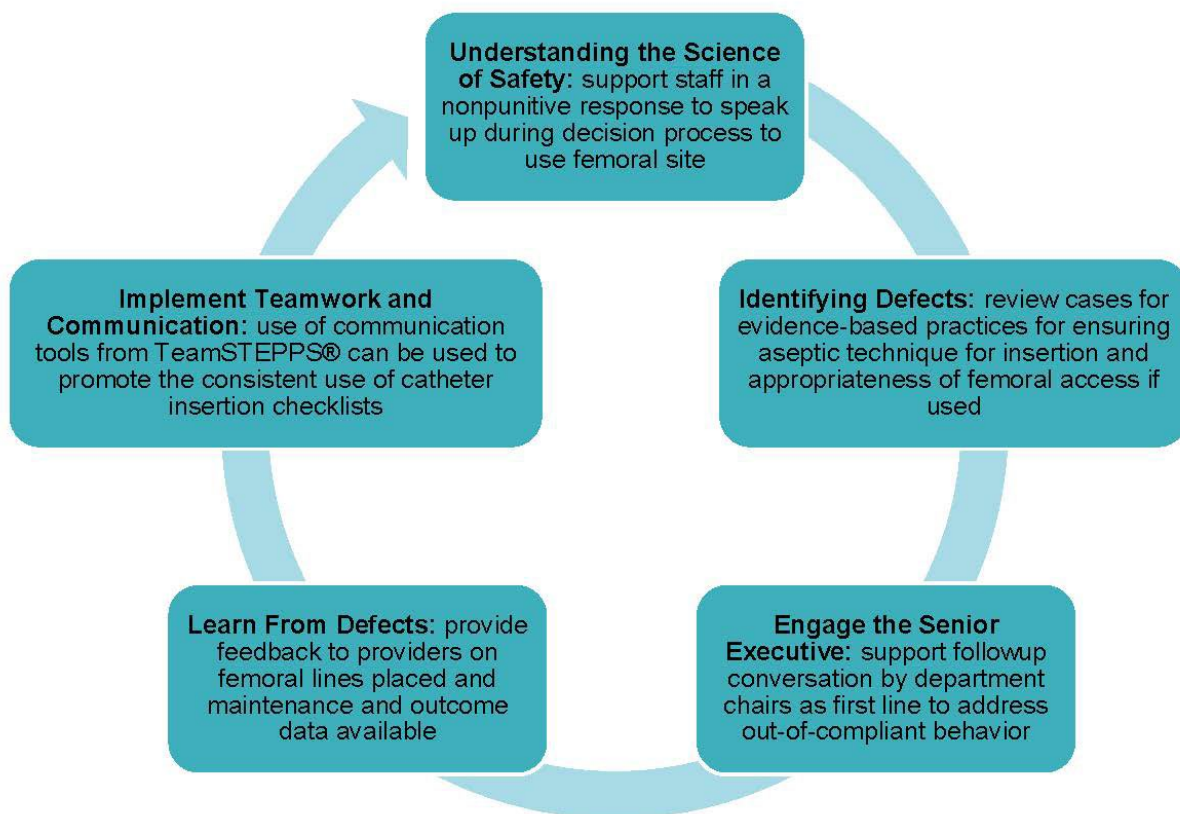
Understanding the Science of Safety: support staff in a nonpunitive response to speak up during decision process to use femoral site

Identifying Defects: review cases for evidence-based practices for ensuring aseptic technique for insertion and appropriateness of femoral access if used

Engage the Senior Executive: support followup conversation by department chairs as first line to address out-of-compliant behavior

Learn From Defects: provide feedback to providers on femoral lines placed and maintenance and outcome data available

Implement Teamwork and Communication: use of communication tools from TeamSTEPPS® can be used to promote the consistent use of catheter insertion checklists